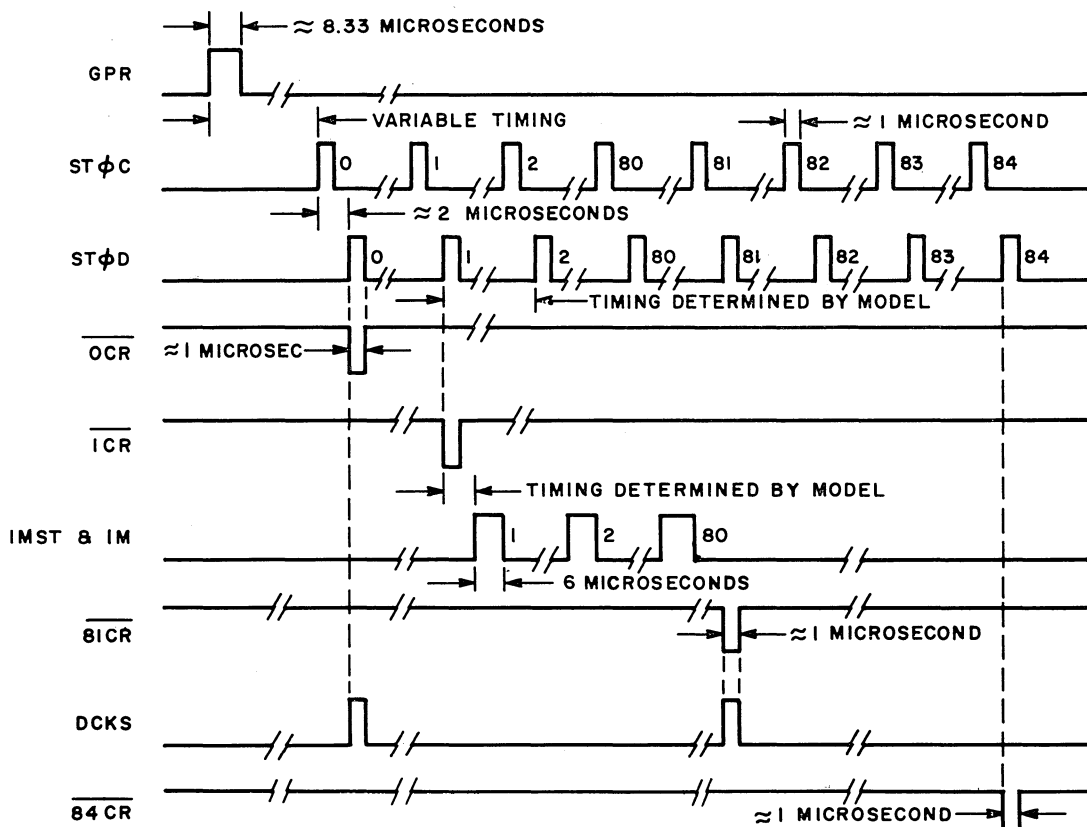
$\approx$ 8.33 MICROSECONDS

GPR

VARIABLE TIMING

$\approx$ 1 MICROSECOND

ST$\phi$C

0 1 2 80 81 82 83 84

$\approx$ 2 MICROSECONDS

ST$\phi$D

0 1 2 80 81 82 83 84

TIMING DETERMINED BY MODEL

$\overline{OCR}$

$\approx$ 1 MICROSEC

$\overline{ICR}$

TIMING DETERMINED BY MODEL

IMST & IM

1 2 80

6 MICROSECONDS

$\overline{81CR}$

$\approx$ 1 MICROSECOND

DCKS

$\overline{84CR}$

$\approx$ 1 MICROSECOND